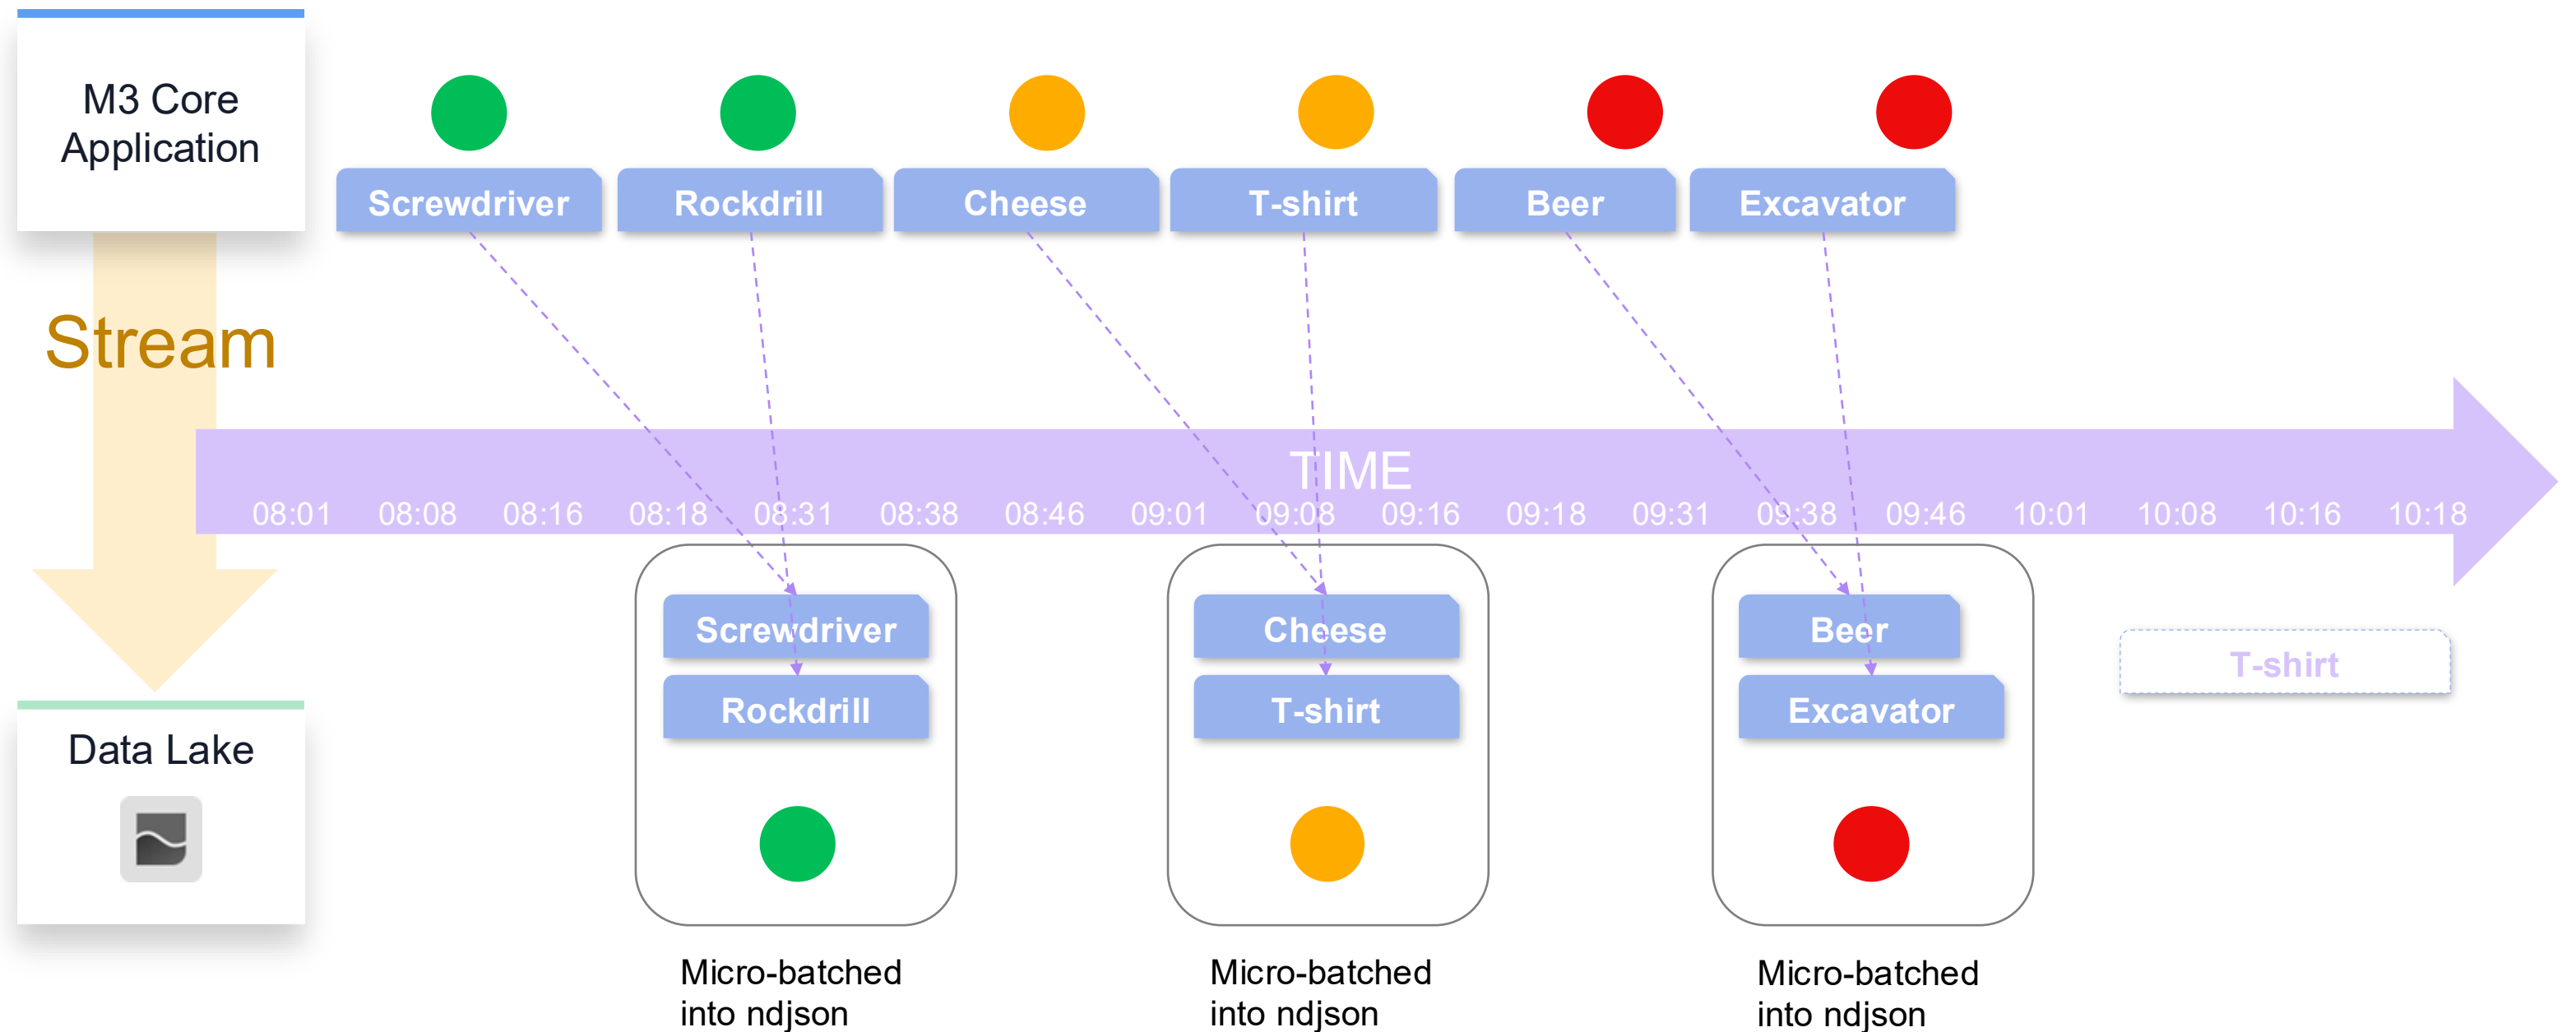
M3 Core Application

Screwdriver

Rockdrill

Cheese

T-shirt

Beer

Excavator

Stream

TIME

08:01 08:08 08:16 08:18 08:31 08:38 08:46 09:01 09:08 09:16 09:18 09:31 09:38 09:46 10:01 10:08 10:16 10:18

Screwdriver

Rockdrill

Cheese

T-shirt

Beer

Excavator

T-shirt

Data Lake

Micro-batched into ndjson

Micro-batched into ndjson

Micro-batched into ndjson